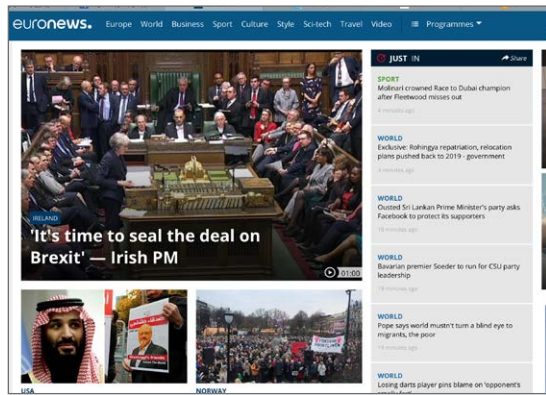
euronews. Europe World Business Sport Culture Style Sci-tech Travel Video Programmes

JUST IN Share

SPORT
Molinari crowned Race to Dubai champion after Fleetwood misses out
4 minutes ago

WORLD
Exclusive: Rohingya repatriation, relocation plans pushed back to 2019 - government
6 minutes ago

WORLD
Ousted Sri Lankan Prime Minister's party asks Facebook to protect its supporters
16 minutes ago

WORLD
Bavarian premier Soeder to run for CSU party leadership
18 minutes ago

WORLD
Pope says world mustn't turn a blind eye to migrants, the poor
19 minutes ago

WORLD
Losing darts player pins blame on 'opponent's

IRELAND
'It's time to seal the deal on Brexit' — Irish PM
01:00

USA

NORWAY